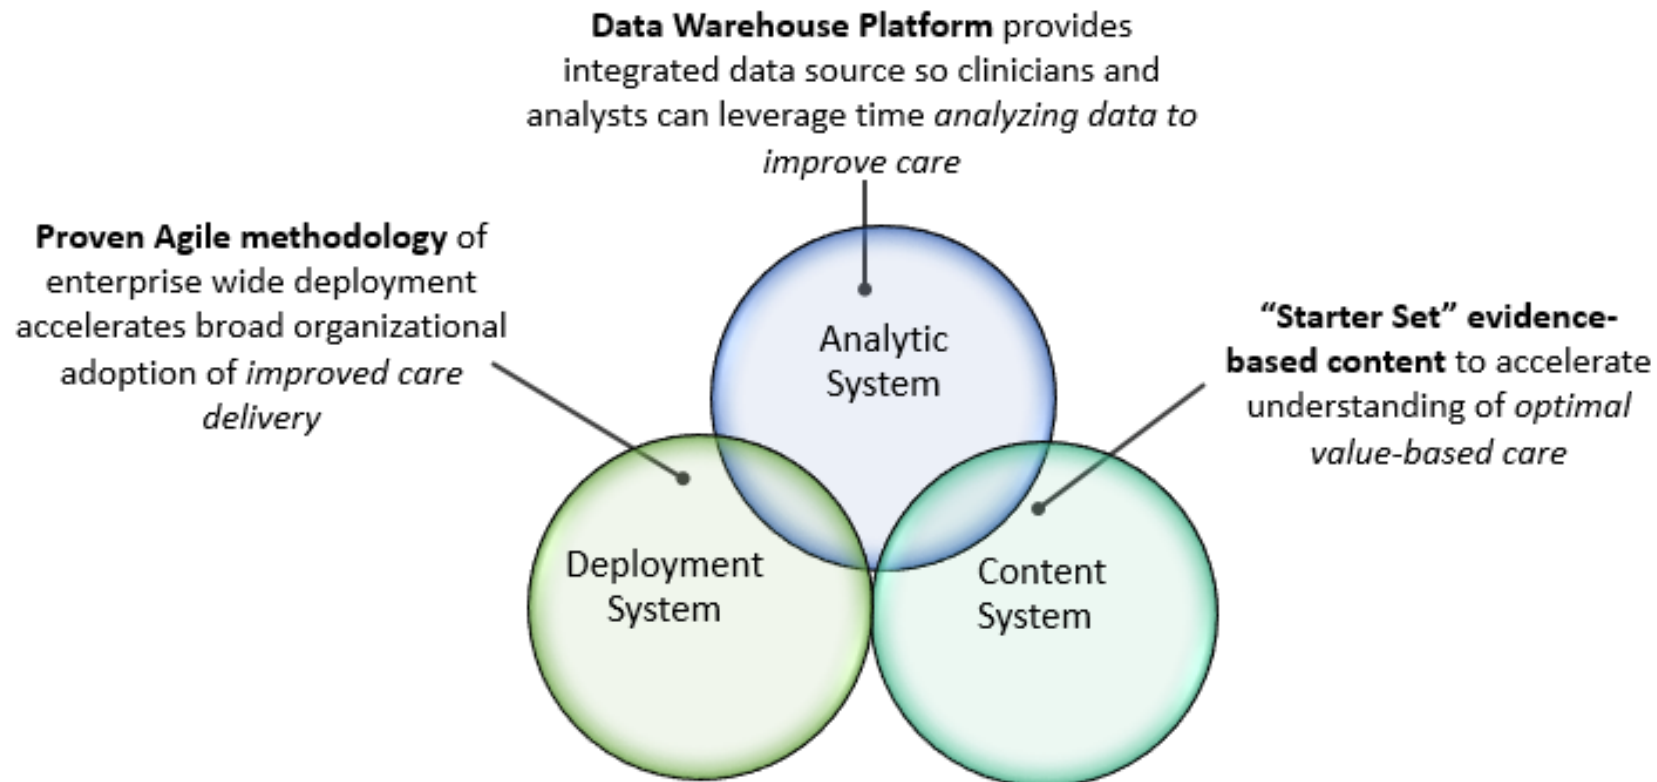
**Data Warehouse Platform** provides integrated data source so clinicians and analysts can leverage time *analyzing data to improve care*

**Proven Agile methodology** of enterprise wide deployment accelerates broad organizational adoption of *improved care delivery*

Analytic System

**"Starter Set" evidence-based content** to accelerate understanding of *optimal value-based care*

Deployment System

Content System